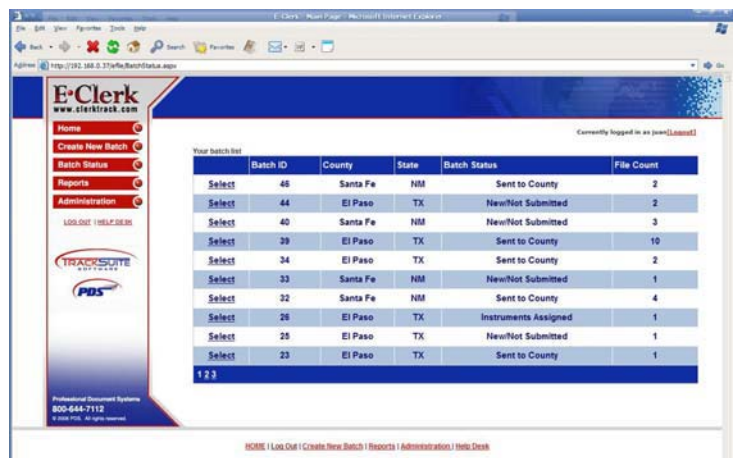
E-Clerk - Main Page - Microsoft Internet Explorer

File Edit View Favorites Tools Help

Back Search Favorites

Address http://192.168.0.37/efile/BatchStatus.aspx

E-Clerk
www.clerktrack.com

Home
Create New Batch
Batch Status
Reports
Administration

LOG OUT | HELP DESK

TRACKSUITE SOFTWARE

PDS

Professional Document Systems
800-644-7112
© 2006 PDS. All rights reserved.

Currently logged in as juan[Logout]

Your batch list

| | Batch ID | County | State | Batch Status | File Count |
|---|---|---|---|---|---|
| Select | 46 | Santa Fe | NM | Sent to County | 2 |
| Select | 44 | El Paso | TX | New/Not Submitted | 2 |
| Select | 40 | Santa Fe | NM | New/Not Submitted | 3 |
| Select | 39 | El Paso | TX | Sent to County | 10 |
| Select | 34 | El Paso | TX | Sent to County | 2 |
| Select | 33 | Santa Fe | NM | New/Not Submitted | 1 |
| Select | 32 | Santa Fe | NM | Sent to County | 4 |
| Select | 26 | El Paso | TX | Instruments Assigned | 1 |
| Select | 25 | El Paso | TX | New/Not Submitted | 1 |
| Select | 23 | El Paso | TX | Sent to County | 1 |

1 2 3

HOME | Log Out | Create New Batch | Reports | Administration | Help Desk